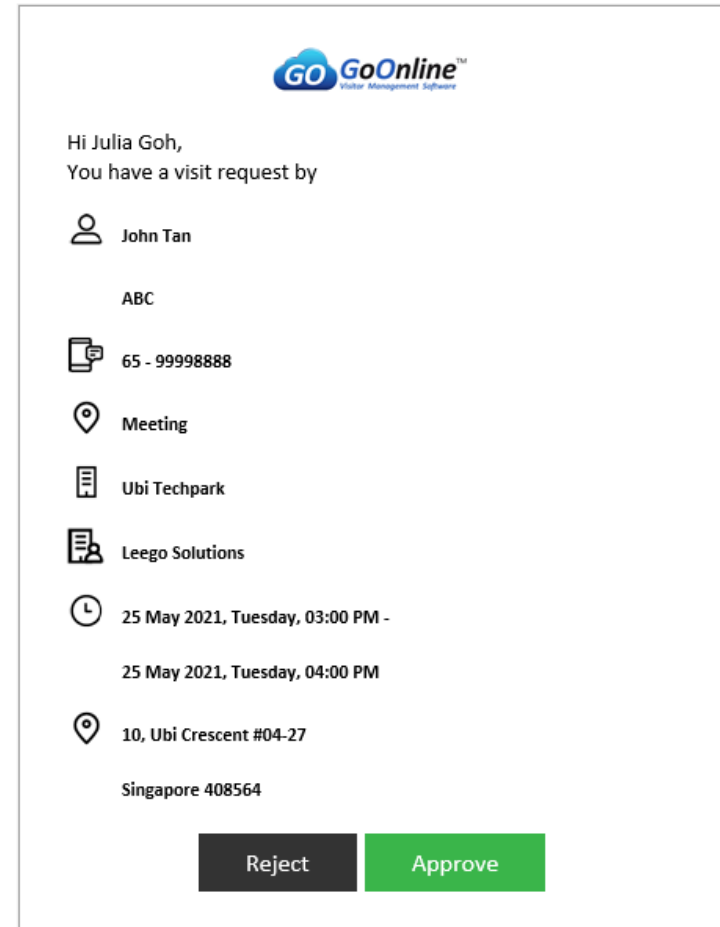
GO GoOnline™
Visitor Management Software

Hi Julia Goh,
You have a visit request by

John Tan

ABC

65 - 99998888

Meeting

Ubi Techpark

Leego Solutions

25 May 2021, Tuesday, 03:00 PM -

25 May 2021, Tuesday, 04:00 PM

10, Ubi Crescent #04-27

Singapore 408564

Reject

Approve